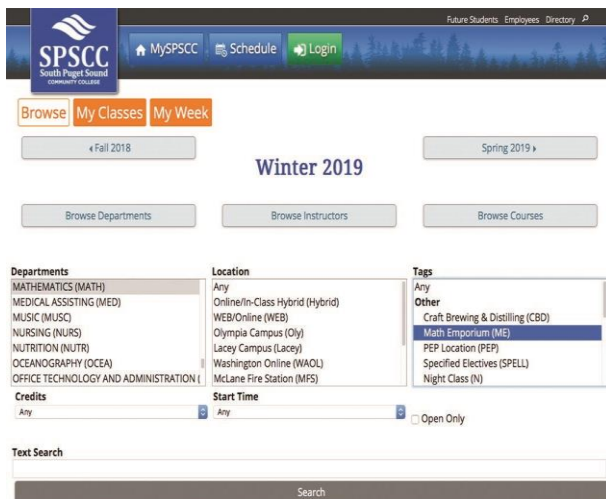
Future Students Employees Directory

SPSCC
South Puget Sound COMMUNITY COLLEGE

MySPSCC Schedule Login

Browse My Classes My Week

‹ Fall 2018

Winter 2019

Spring 2019 ›

Browse Departments

Browse Instructors

Browse Courses

Departments
MATHEMATICS (MATH)
MEDICAL ASSISTING (MED)
MUSIC (MUSC)
NURSING (NURS)
NUTRITION (NUTR)
OCEANOGRAPHY (OCEA)
OFFICE TECHNOLOGY AND ADMINISTRATION (

Location
Any
Online/In-Class Hybrid (Hybrid)
WEB/Online (WEB)
Olympia Campus (Oly)
Lacey Campus (Lacey)
Washington Online (WAOL)
McLane Fire Station (MFS)

Tags
Any
Other
Craft Brewing & Distilling (CBD)
Math Emporium (ME)
PEP Location (PEP)
Specified Electives (SPELL)
Night Class (N)

Credits
Any

Start Time
Any

Open Only

Text Search

Search